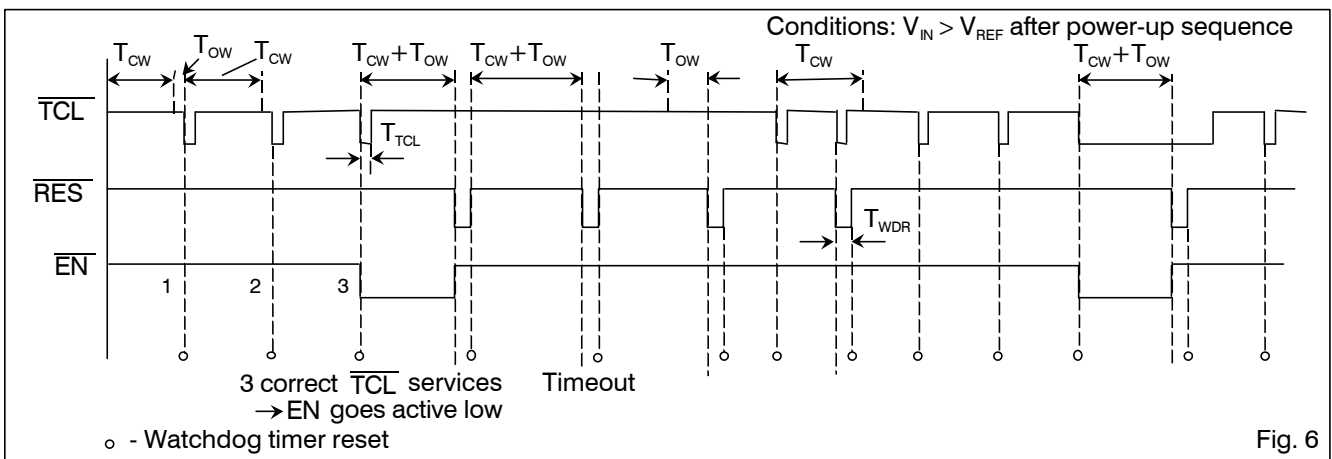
Conditions: $V_{IN} > V_{REF}$ after power-up sequence

$T_{CW}$ $T_{OW}$ $T_{CW}$ $T_{CW}+T_{OW}$ $T_{CW}+T_{OW}$ $T_{OW}$ $T_{CW}$ $T_{CW}+T_{OW}$

$\overline{TCL}$

$T_{TCL}$

$\overline{RES}$

$T_{WDR}$

$\overline{EN}$

1 2 3

3 correct $\overline{TCL}$ services
→EN goes active low

Timeout

o - Watchdog timer reset

Fig. 6